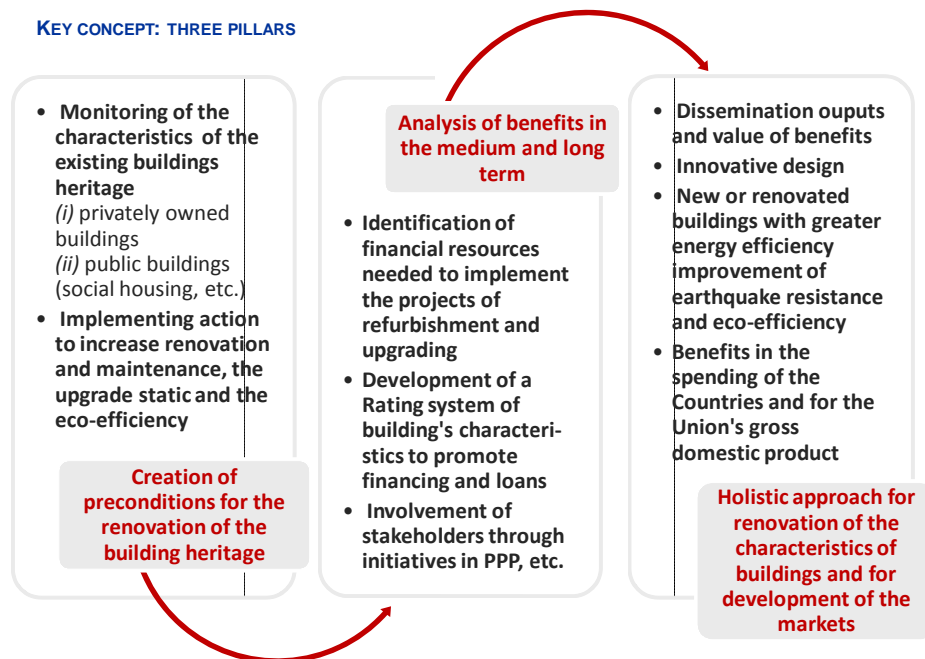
KEY CONCEPT: THREE PILLARS

• Monitoring of the characteristics of the existing buildings heritage
*(i)* privately owned buildings
*(ii)* public buildings (social housing, etc.)
• Implementing action to increase renovation and maintenance, the upgrade static and the eco-efficiency

Creation of preconditions for the renovation of the building heritage

Analysis of benefits in the medium and long term

• Identification of financial resources needed to implement the projects of refurbishment and upgrading
• Development of a Rating system of building's characteristics to promote financing and loans
• Involvement of stakeholders through initiatives in PPP, etc.

• Dissemination ouputs and value of benefits
• Innovative design
• New or renovated buildings with greater energy efficiency improvement of earthquake resistance and eco-efficiency
• Benefits in the spending of the Countries and for the Union's gross domestic product

Holistic approach for renovation of the characteristics of buildings and for development of the markets